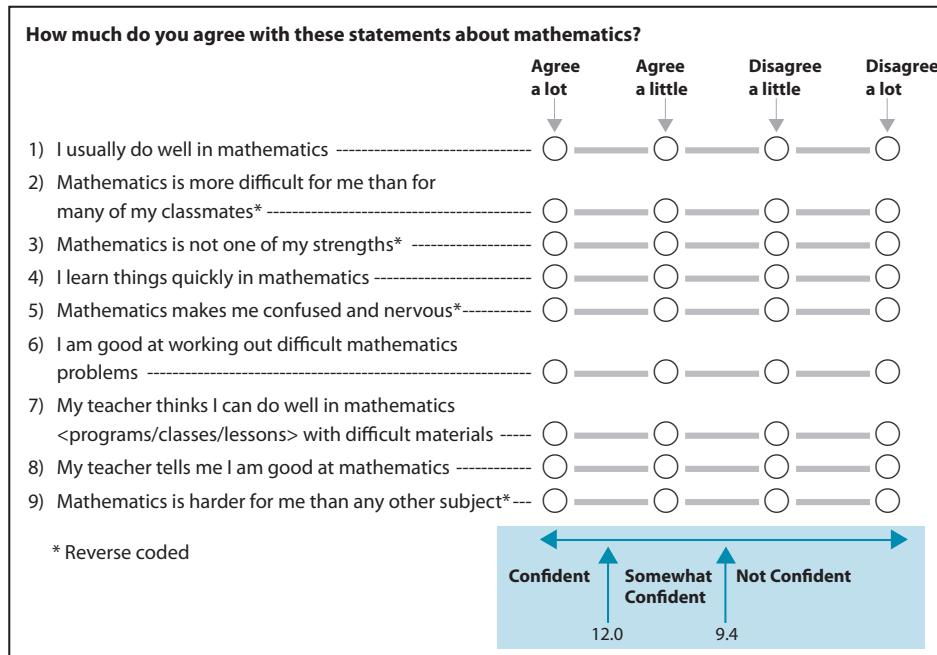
How much do you agree with these statements about mathematics?

| | Agree a lot | Agree a little | Disagree a little | Disagree a lot |
|---|---|---|---|---|
| 1) I usually do well in mathematics | ◯ | ◯ | ◯ | ◯ |
| 2) Mathematics is more difficult for me than for many of my classmates* | ◯ | ◯ | ◯ | ◯ |
| 3) Mathematics is not one of my strengths* | ◯ | ◯ | ◯ | ◯ |
| 4) I learn things quickly in mathematics | ◯ | ◯ | ◯ | ◯ |
| 5) Mathematics makes me confused and nervous* | ◯ | ◯ | ◯ | ◯ |
| 6) I am good at working out difficult mathematics problems | ◯ | ◯ | ◯ | ◯ |
| 7) My teacher thinks I can do well in mathematics <programs/classes/lessons> with difficult materials | ◯ | ◯ | ◯ | ◯ |
| 8) My teacher tells me I am good at mathematics | ◯ | ◯ | ◯ | ◯ |
| 9) Mathematics is harder for me than any other subject* | ◯ | ◯ | ◯ | ◯ |

* Reverse coded

Confident
Somewhat Confident
Not Confident
12.0
9.4